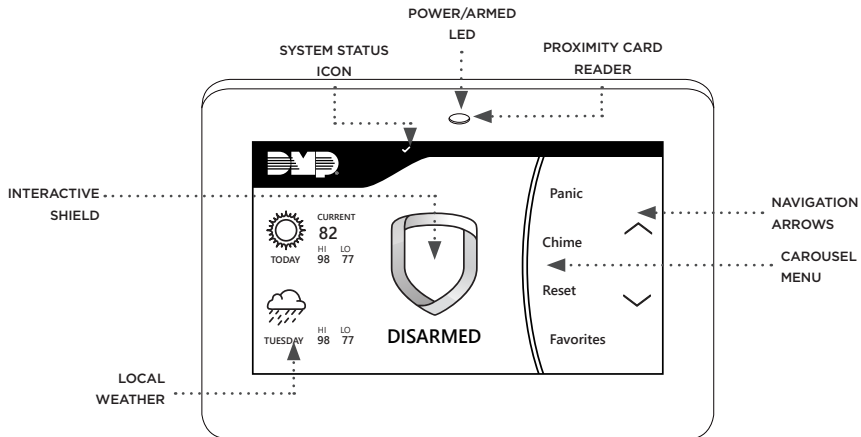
POWER/ARMED LED

SYSTEM STATUS ICON

PROXIMITY CARD READER

DMP

INTERACTIVE SHIELD

CURRENT
82
HI 98 LO 77
TODAY

HI 98 LO 77
TUESDAY

DISARMED

Panic
Chime
Reset
Favorites

NAVIGATION ARROWS

CAROUSEL MENU

LOCAL WEATHER